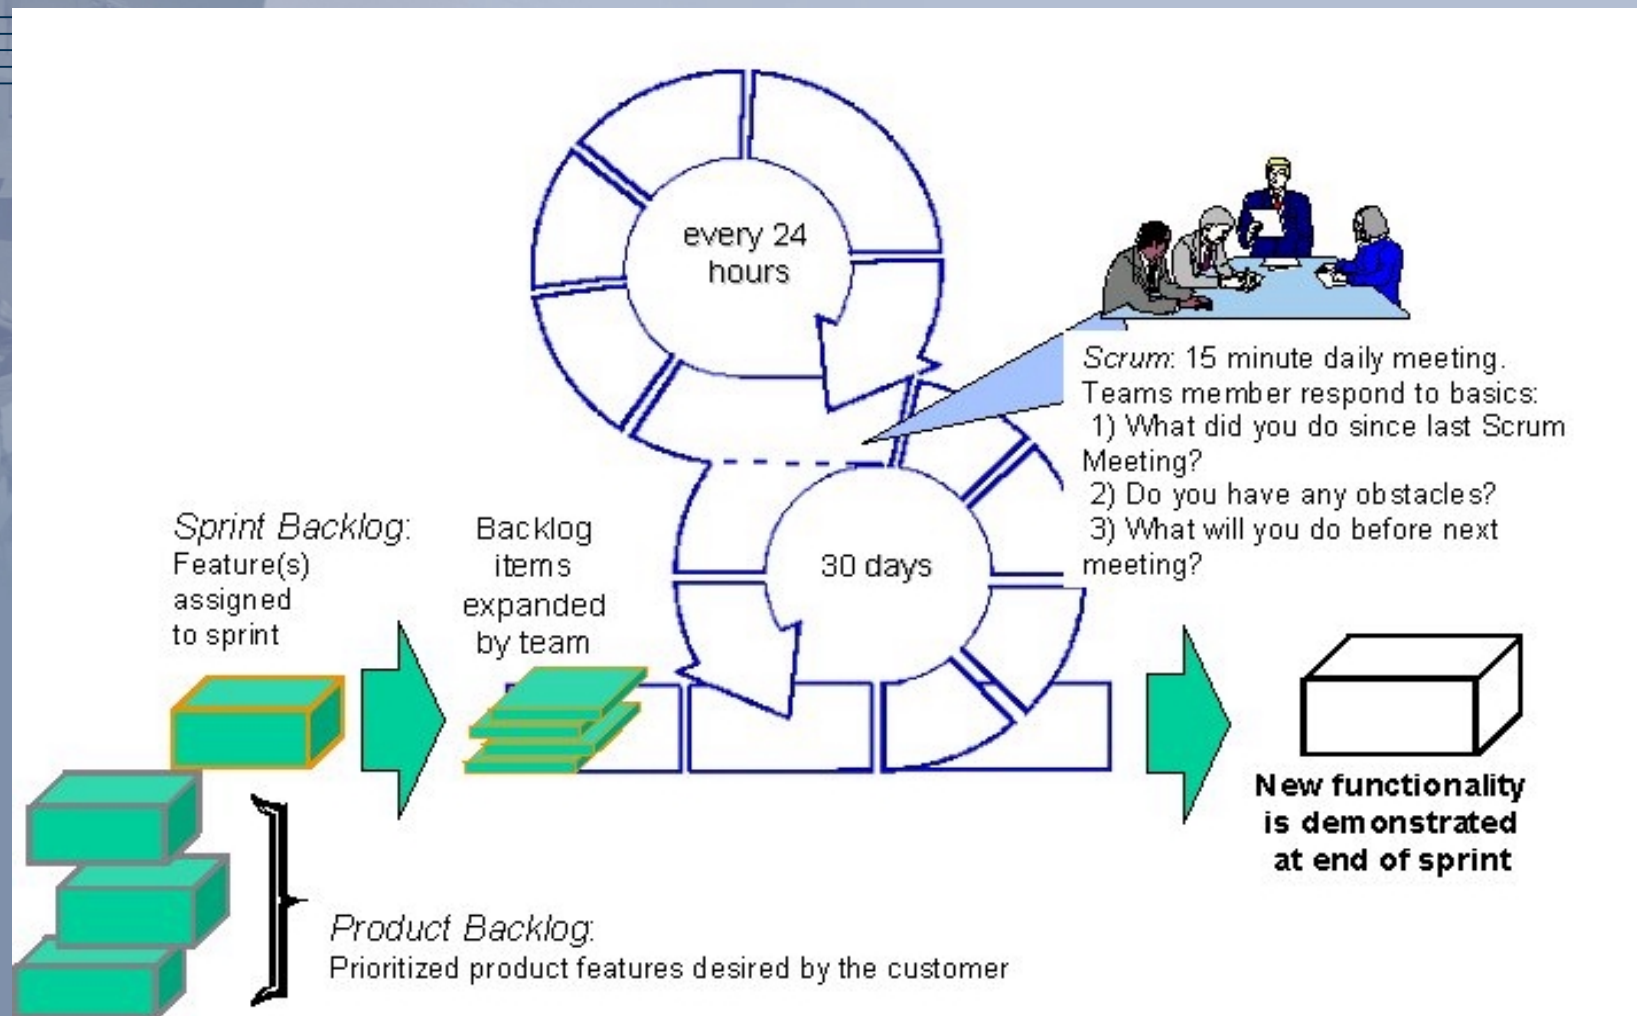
every 24 hours

Scrum: 15 minute daily meeting.
Teams member respond to basics:
1) What did you do since last Scrum Meeting?
2) Do you have any obstacles?
3) What will you do before next meeting?

Sprint Backlog:
Feature(s) assigned to sprint

Backlog items expanded by team

30 days

New functionality is demonstrated at end of sprint

Product Backlog:
Prioritized product features desired by the customer